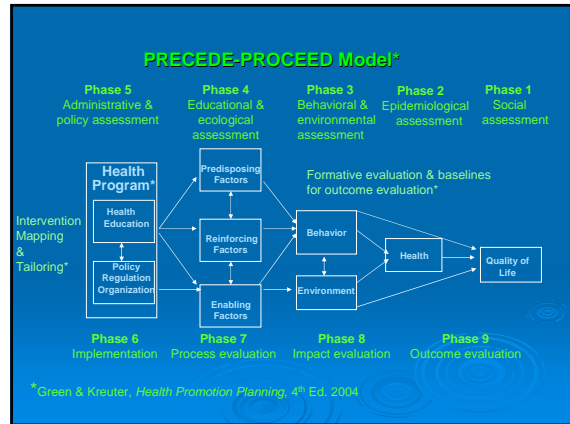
PRECEDE-PROCEED Model*

Phase 5
Administrative & policy assessment

Phase 4
Educational & ecological assessment

Phase 3
Behavioral & environmental assessment

Phase 2
Epidemiological assessment

Phase 1
Social assessment

Health Program*

Health Education

Policy Regulation Organization

Intervention Mapping & Tailoring*

Predisposing Factors

Reinforcing Factors

Enabling Factors

Formative evaluation & baselines for outcome evaluation*

Behavior

Environment

Health

Quality of Life

Phase 6
Implementation

Phase 7
Process evaluation

Phase 8
Impact evaluation

Phase 9
Outcome evaluation

*Green & Kreuter, *Health Promotion Planning*, 4$^{th}$ Ed. 2004